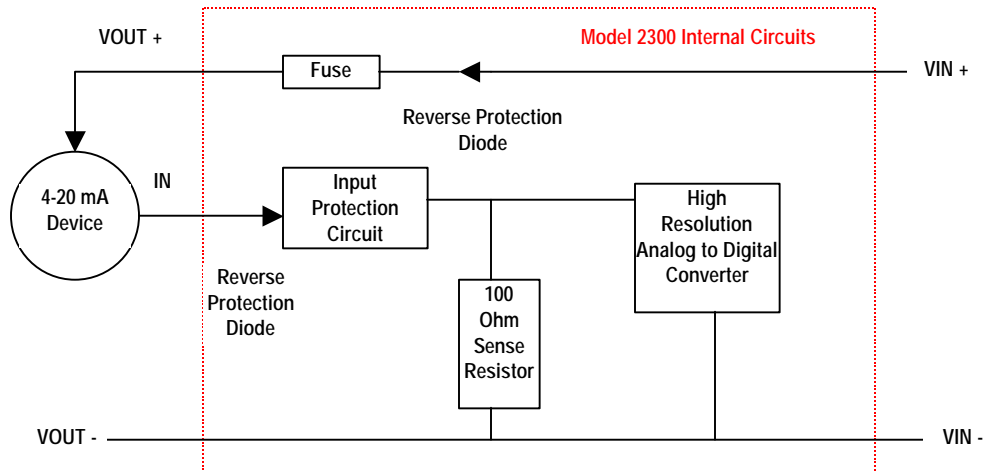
VOUT +

Model 2300 Internal Circuits

Fuse

VIN +

Reverse Protection Diode

4-20 mA Device

IN

Input Protection Circuit

High Resolution Analog to Digital Converter

Reverse Protection Diode

100 Ohm Sense Resistor

VOUT -

VIN -